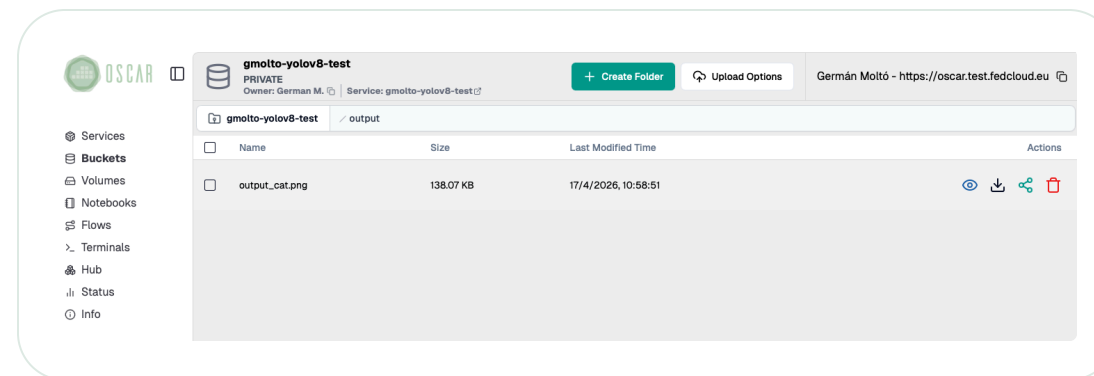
OSCAR

gmolto-yolov8-test
PRIVATE
Owner: German M. | Service: gmolto-yolov8-test

+ Create Folder

Upload Options

Germán Moltó - https://oscar.test.fedcloud.eu

Services
Buckets
Volumes
Notebooks
Flows
Terminals
Hub
Status
Info

gmolto-yolov8-test / output

| | Name | Size | Last Modified Time | Actions |
|---|---|---|---|---|
| | output_cat.png | 138.07 KB | 17/4/2026, 10:58:51 | |